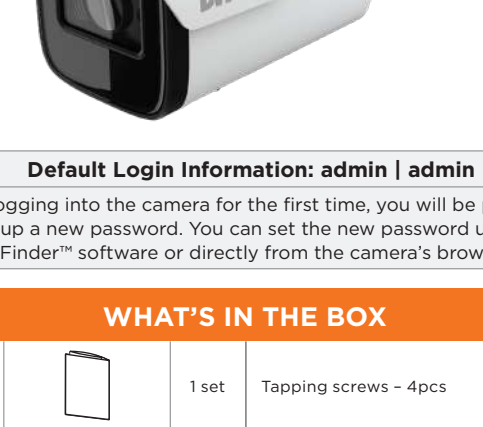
Default Login Information: admin | admin

ogging into the camera for the first time, you will be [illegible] up a new password. You can set the new password u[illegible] Finder™ software or directly from the camera's brow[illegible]

WHAT'S IN THE BOX

1 set | Tapping screws – 4pcs